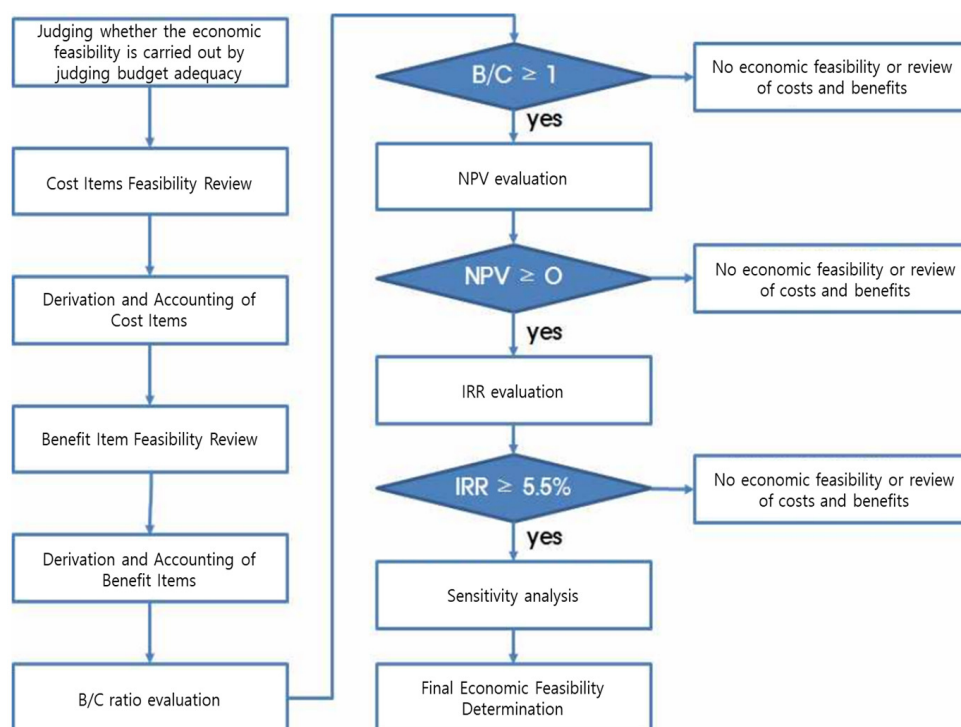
Judging whether the economic feasibility is carried out by judging budget adequacy

Cost Items Feasibility Review

Derivation and Accounting of Cost Items

Benefit Item Feasibility Review

Derivation and Accounting of Benefit Items

B/C ratio evaluation

$B/C \geq 1$

No economic feasibility or review of costs and benefits

yes

NPV evaluation

$NPV \geq O$

No economic feasibility or review of costs and benefits

yes

IRR evaluation

$IRR \geq 5.5\%$

No economic feasibility or review of costs and benefits

yes

Sensitivity analysis

Final Economic Feasibility Determination